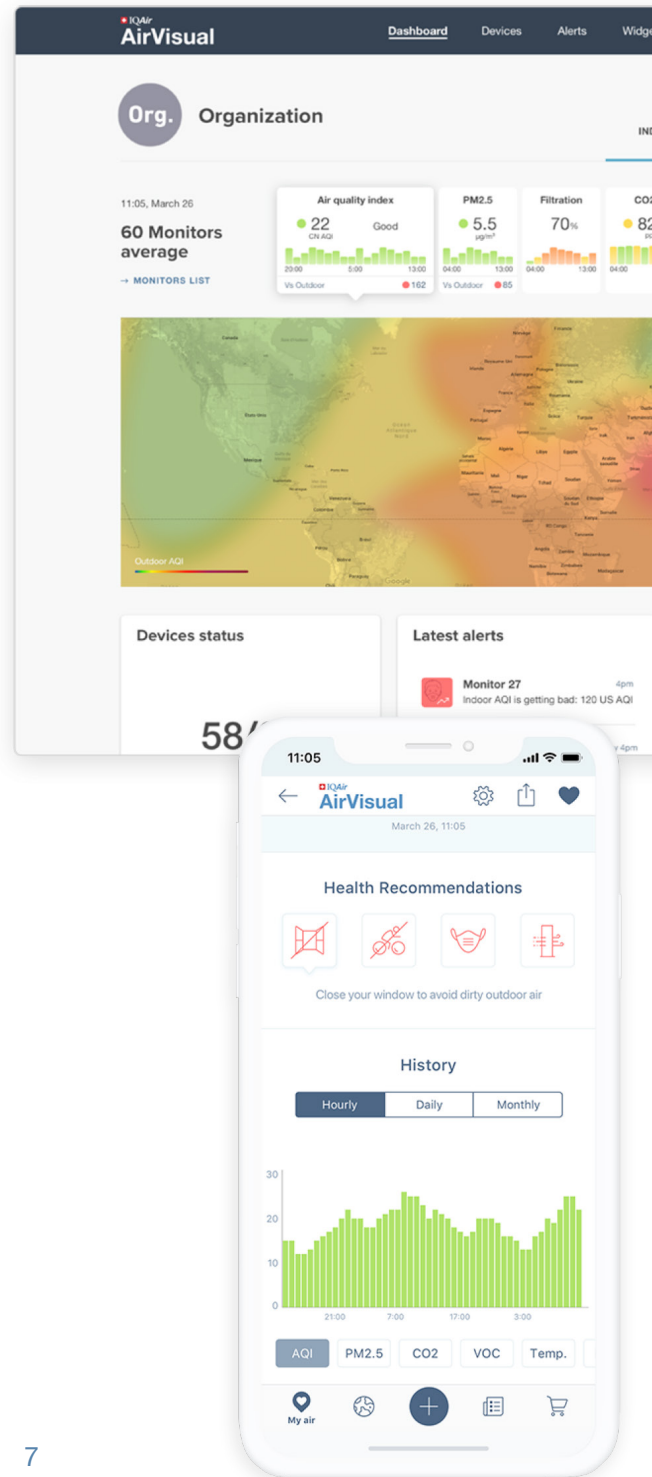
IQAir
AirVisual

Dashboard Devices Alerts Widge

Org. Organization

IND

11:05, March 26

60 Monitors average

→ MONITORS LIST

Air quality index
22
CN AQI
Good
20:00 5:00 13:00
Vs Outdoor 162

PM2.5
5.5
µg/m³
04:00 13:00
Vs Outdoor 85

Filtration
70%
04:00 13:00

CO2
82
04:00

Outdoor AQI

Devices status

58

Latest alerts

Monitor 27
4pm
Indoor AQI is getting bad: 120 US AQI

4pm

11:05

IQAir
AirVisual

March 26, 11:05

Health Recommendations

Close your window to avoid dirty outdoor air

History

Hourly Daily Monthly

30
20
10
0
21:00 7:00 17:00 3:00

AQI PM2.5 CO2 VOC Temp.

My air

7